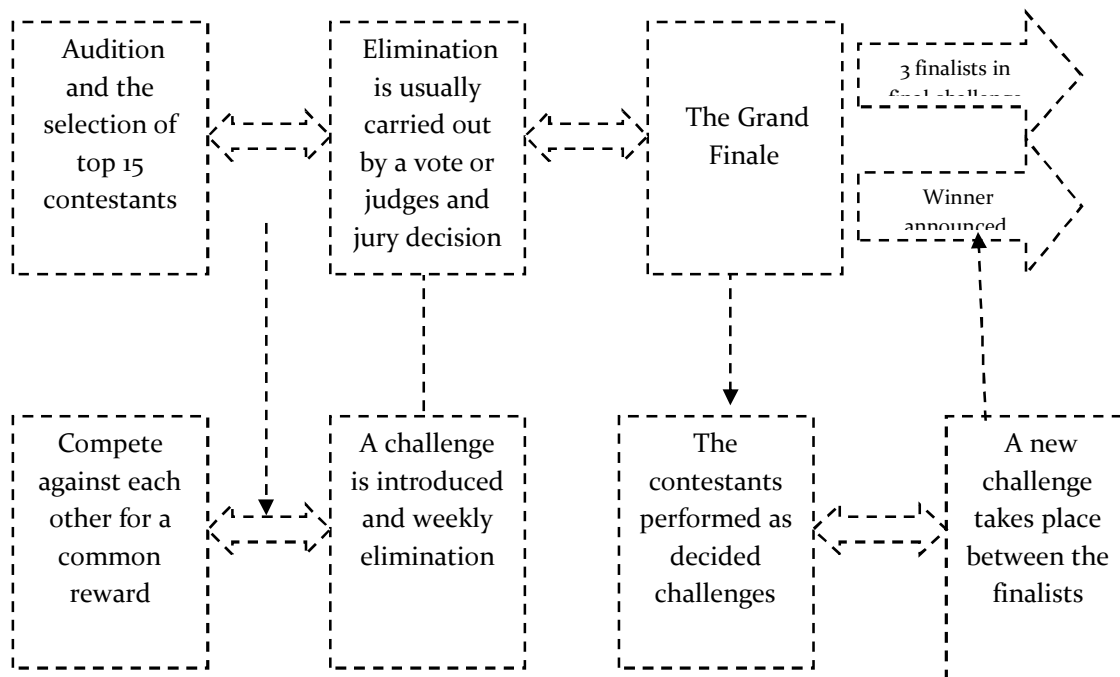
Audition and the selection of top 15 contestants

Elimination is usually carried out by a vote or judges and jury decision

The Grand Finale

3 finalists in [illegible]

Winner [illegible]

Compete against each other for a common reward

A challenge is introduced and weekly elimination

The contestants performed as decided challenges

A new challenge takes place between the finalists